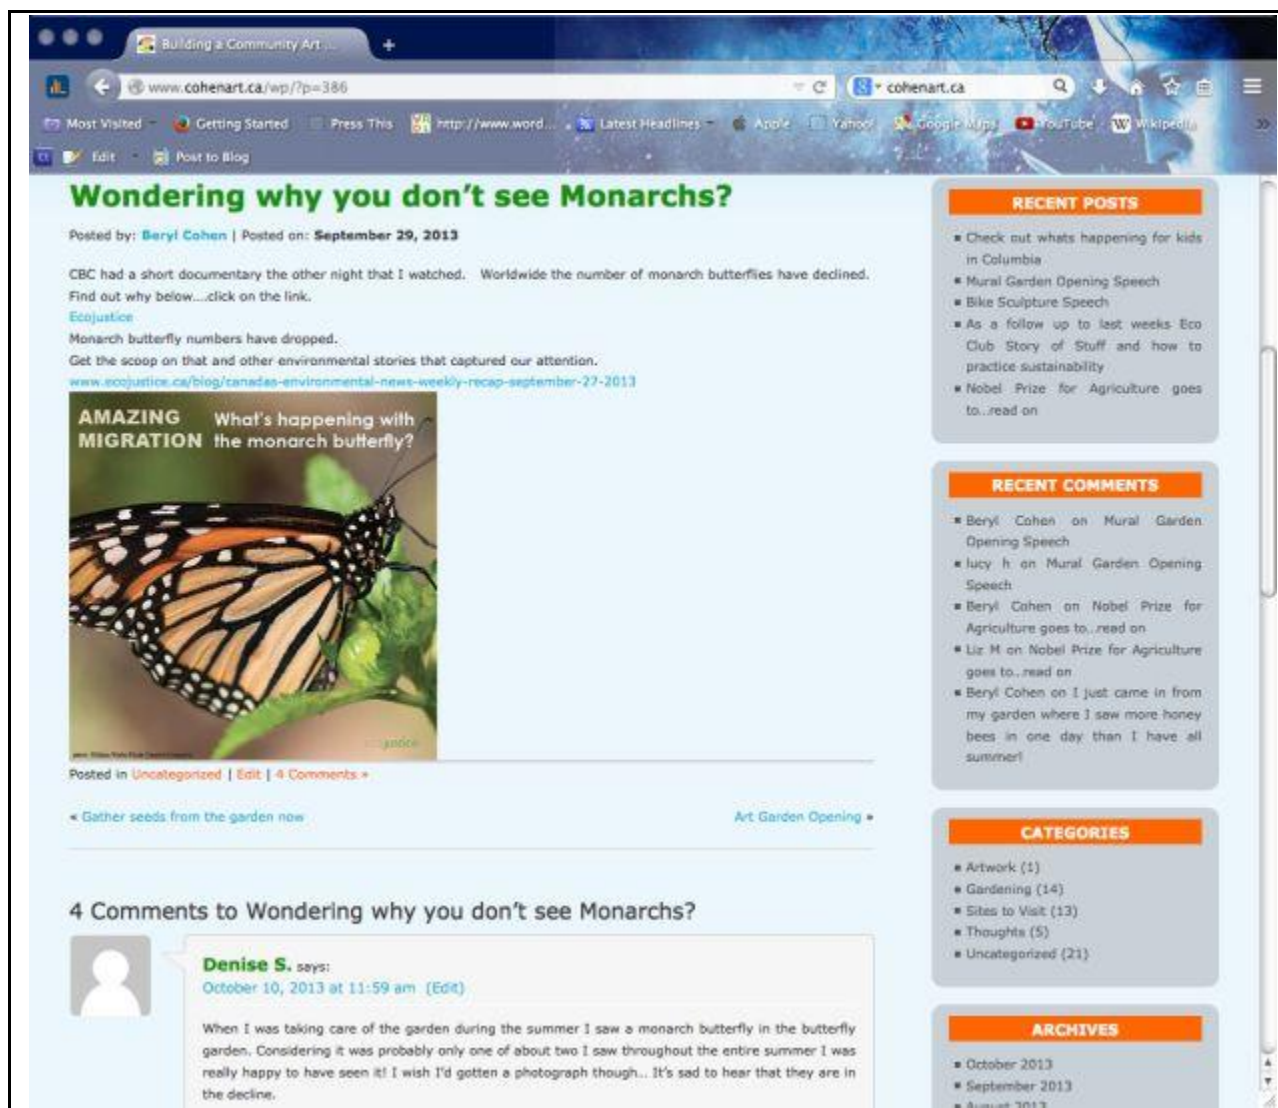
Building a Community Art ...

www.cohenart.ca/wp/?p=386

cohenart.ca

Most Visited Getting Started Press This http://www.word... Latest Headlines Apple Yahoo! Google Maps YouTube Wikipedia

Edit Post to Blog

Wondering why you don't see Monarchs?

Posted by: Beryl Cohen | Posted on: September 29, 2013

CBC had a short documentary the other night that I watched. Worldwide the number of monarch butterflies have declined. Find out why below....click on the link.
Ecojustice
Monarch butterfly numbers have dropped.
Get the scoop on that and other environmental stories that captured our attention.
www.ecojustice.ca/blog/canadas-environmental-news-weekly-recap-september-27-2013

AMAZING MIGRATION What's happening with the monarch butterfly?

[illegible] justice

Posted in Uncategorized | Edit | 4 Comments »

« Gather seeds from the garden now

Art Garden Opening »

4 Comments to Wondering why you don't see Monarchs?

Denise S. says:
October 10, 2013 at 11:59 am (Edit)

When I was taking care of the garden during the summer I saw a monarch butterfly in the butterfly garden. Considering it was probably only one of about two I saw throughout the entire summer I was really happy to have seen it! I wish I'd gotten a photograph though... It's sad to hear that they are in the decline.

RECENT POSTS

Check out whats happening for kids in Columbia
Mural Garden Opening Speech
Bike Sculpture Speech
As a follow up to last weeks Eco Club Story of Stuff and how to practice sustainability
Nobel Prize for Agriculture goes to..read on

RECENT COMMENTS

Beryl Cohen on Mural Garden Opening Speech
lucy h on Mural Garden Opening Speech
Beryl Cohen on Nobel Prize for Agriculture goes to..read on
Liz M on Nobel Prize for Agriculture goes to..read on
Beryl Cohen on I just came in from my garden where I saw more honey bees in one day than I have all summer!

CATEGORIES

Artwork (1)
Gardening (14)
Sites to Visit (13)
Thoughts (5)
Uncategorized (21)

ARCHIVES

October 2013
September 2013
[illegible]